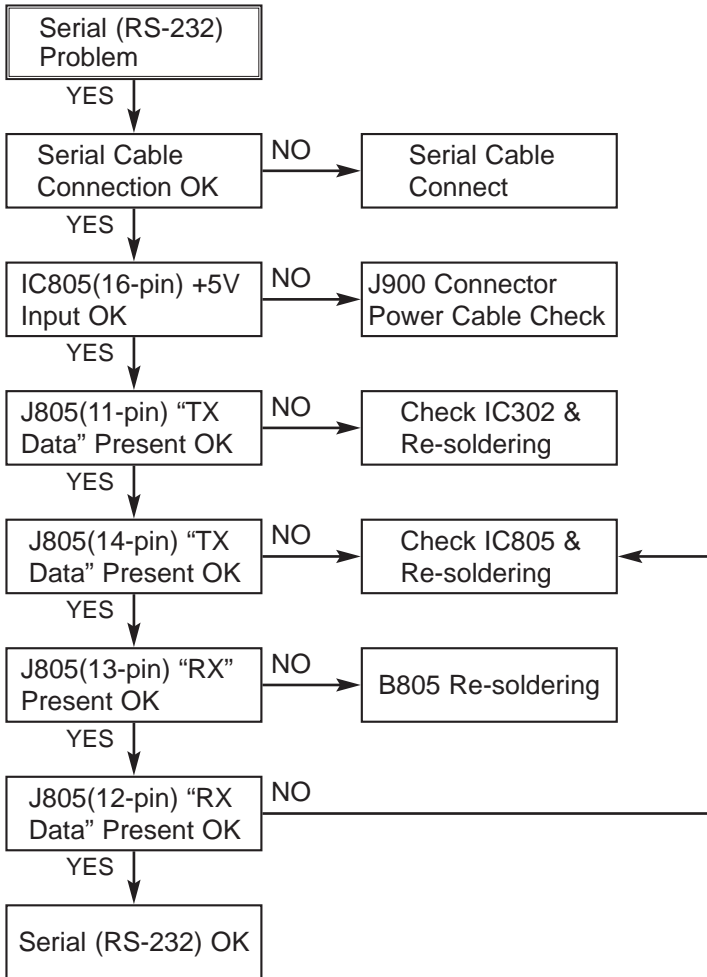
Serial (RS-232) Problem

YES

Serial Cable Connection OK

NO

Serial Cable Connect

YES

IC805(16-pin) +5V Input OK

NO

J900 Connector Power Cable Check

YES

J805(11-pin) “TX Data” Present OK

NO

Check IC302 & Re-soldering

YES

J805(14-pin) “TX Data” Present OK

NO

Check IC805 & Re-soldering

YES

J805(13-pin) “RX” Present OK

NO

B805 Re-soldering

YES

J805(12-pin) “RX Data” Present OK

NO

YES

Serial (RS-232) OK